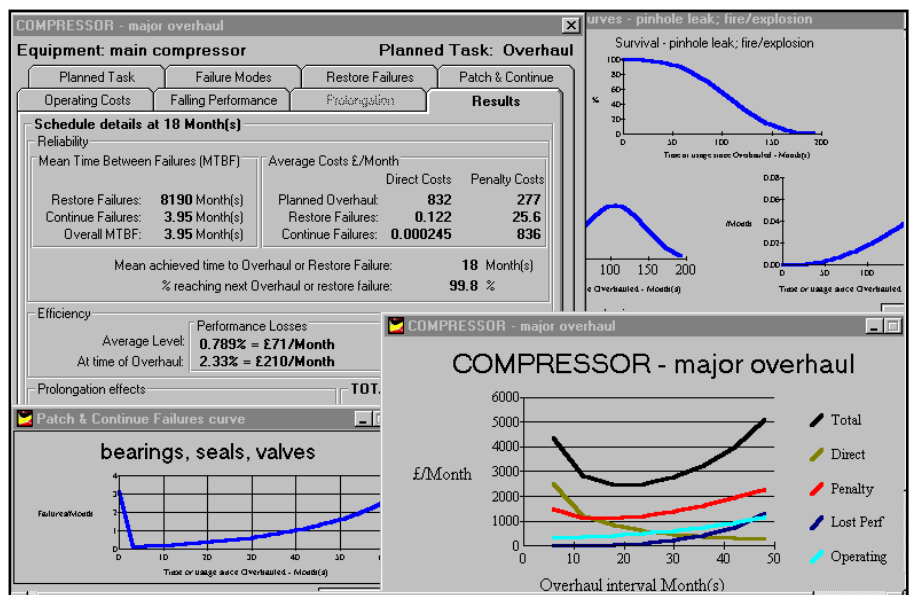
COMPRESSOR - major overhaul

Equipment: main compressor

Planned Task: Overhaul

Planned Task | Failure Modes | Restore Failures | Patch & Continue
Operating Costs | Falling Performance | Prolongation | Results

Schedule details at 18 Month(s)

Reliability

Mean Time Between Failures (MTBF)

Restore Failures: 8190 Month(s)
Continue Failures: 3.95 Month(s)
Overall MTBF: 3.95 Month(s)

Average Costs £/Month

| | Direct Costs | Penalty Costs |
|---|---|---|
| Planned Overhaul: | 832 | 277 |
| Restore Failures: | 0.122 | 25.6 |
| Continue Failures: | 0.000245 | 836 |

Mean achieved time to Overhaul or Restore Failure: 18 Month(s)
% reaching next Overhaul or restore failure: 99.8 %

Efficiency

Average Level:
At time of Overhaul:

Performance Losses
0.789% = £71/Month
2.33% = £210/Month

Prolongation effects

TOT

urves - pinhole leak; fire/explosion

Survival - pinhole leak; fire/explosion

100
80
60
40
20
0
%
0 50 100 150 200
Time or usage since Overhauled - Month(s)

100 150 200
e Overhauled - Month(s)

0.08
0.06
0.04
0.02
0.00
/Month
0 10 20 30
Time or usage since Overhauled - Month(s)

Patch & Continue Failures curve

bearings, seals, valves

4
3
2
1
0
Failures/Month
0 10 20 30 40 50
Time or usage since Overhauled - Month(s)

COMPRESSOR - major overhaul

COMPRESSOR - major overhaul

6000
5000
4000
3000
2000
1000
0
£/Month
0 10 20 30 40 50
Overhaul interval Month(s)

Total
Direct
Penalty
Lost Perf
Operating